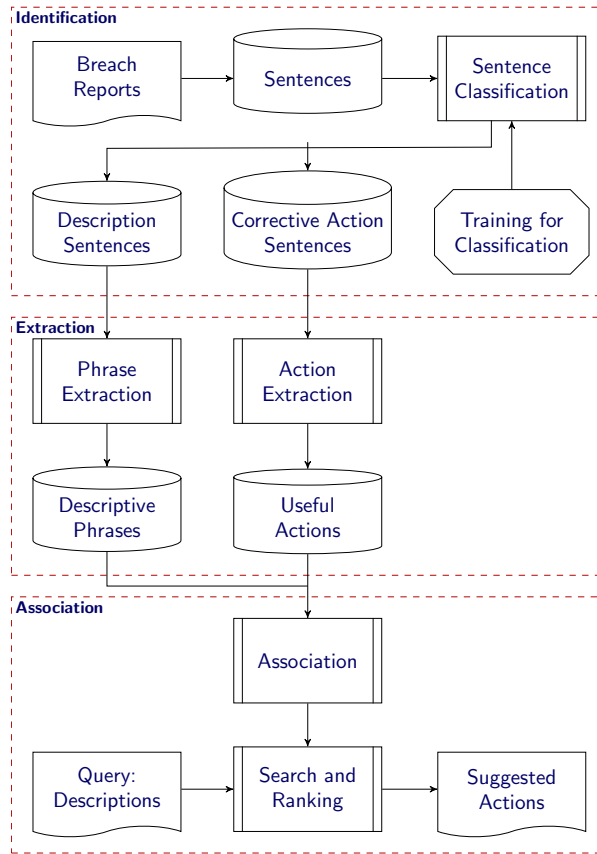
Identification

Breach Reports

Sentences

Sentence Classification

Description Sentences

Corrective Action Sentences

Training for Classification

Extraction

Phrase Extraction

Action Extraction

Descriptive Phrases

Useful Actions

Association

Association

Query: Descriptions

Search and Ranking

Suggested Actions